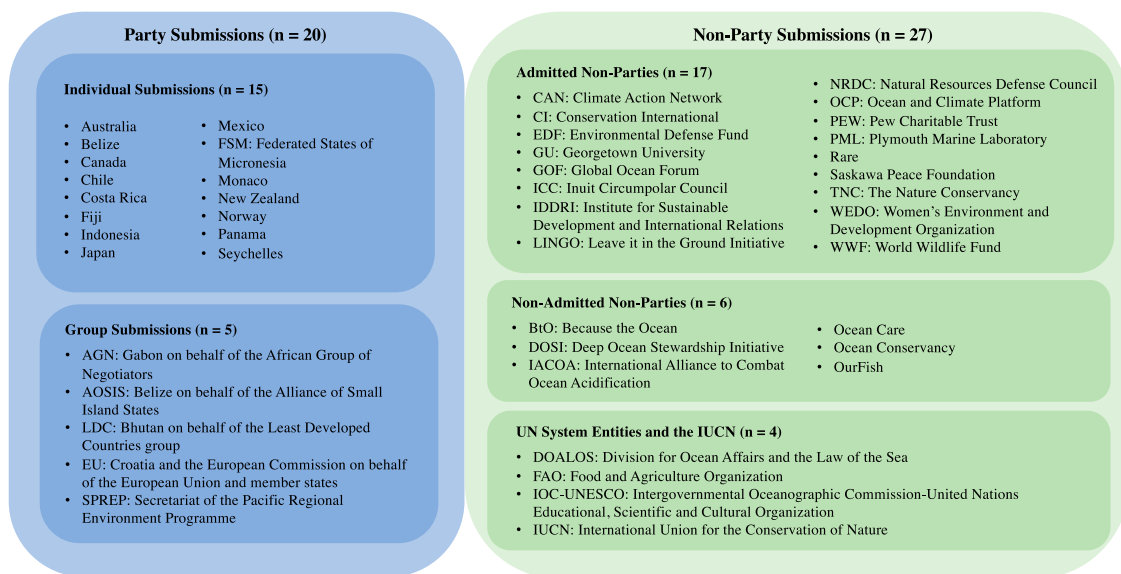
Party Submissions (n = 20)

Individual Submissions (n = 15)

- Australia
- Belize
- Canada
- Chile
- Costa Rica
- Fiji
- Indonesia
- Japan

- Mexico
- FSM: Federated States of Micronesia
- Monaco
- New Zealand
- Norway
- Panama
- Seychelles

Group Submissions (n = 5)

- AGN: Gabon on behalf of the African Group of Negotiators
- AOSIS: Belize on behalf of the Alliance of Small Island States
- LDC: Bhutan on behalf of the Least Developed Countries group
- EU: Croatia and the European Commission on behalf of the European Union and member states
- SPREP: Secretariat of the Pacific Regional Environment Programme

Non-Party Submissions (n = 27)

Admitted Non-Parties (n = 17)

- CAN: Climate Action Network
- CI: Conservation International
- EDF: Environmental Defense Fund
- GU: Georgetown University
- GOF: Global Ocean Forum
- ICC: Inuit Circumpolar Council
- IDDRI: Institute for Sustainable Development and International Relations
- LINGO: Leave it in the Ground Initiative

- NRDC: Natural Resources Defense Council
- OCP: Ocean and Climate Platform
- PEW: Pew Charitable Trust
- PML: Plymouth Marine Laboratory
- Rare
- Saskawa Peace Foundation
- TNC: The Nature Conservancy
- WEDO: Women's Environment and Development Organization
- WWF: World Wildlife Fund

Non-Admitted Non-Parties (n = 6)

- BtO: Because the Ocean
- DOSI: Deep Ocean Stewardship Initiative
- IACOA: International Alliance to Combat Ocean Acidification

- Ocean Care
- Ocean Conservancy
- OurFish

UN System Entities and the IUCN (n = 4)

- DOALOS: Division for Ocean Affairs and the Law of the Sea
- FAO: Food and Agriculture Organization
- IOC-UNESCO: Intergovernmental Oceanographic Commission-United Nations Educational, Scientific and Cultural Organization
- IUCN: International Union for the Conservation of Nature